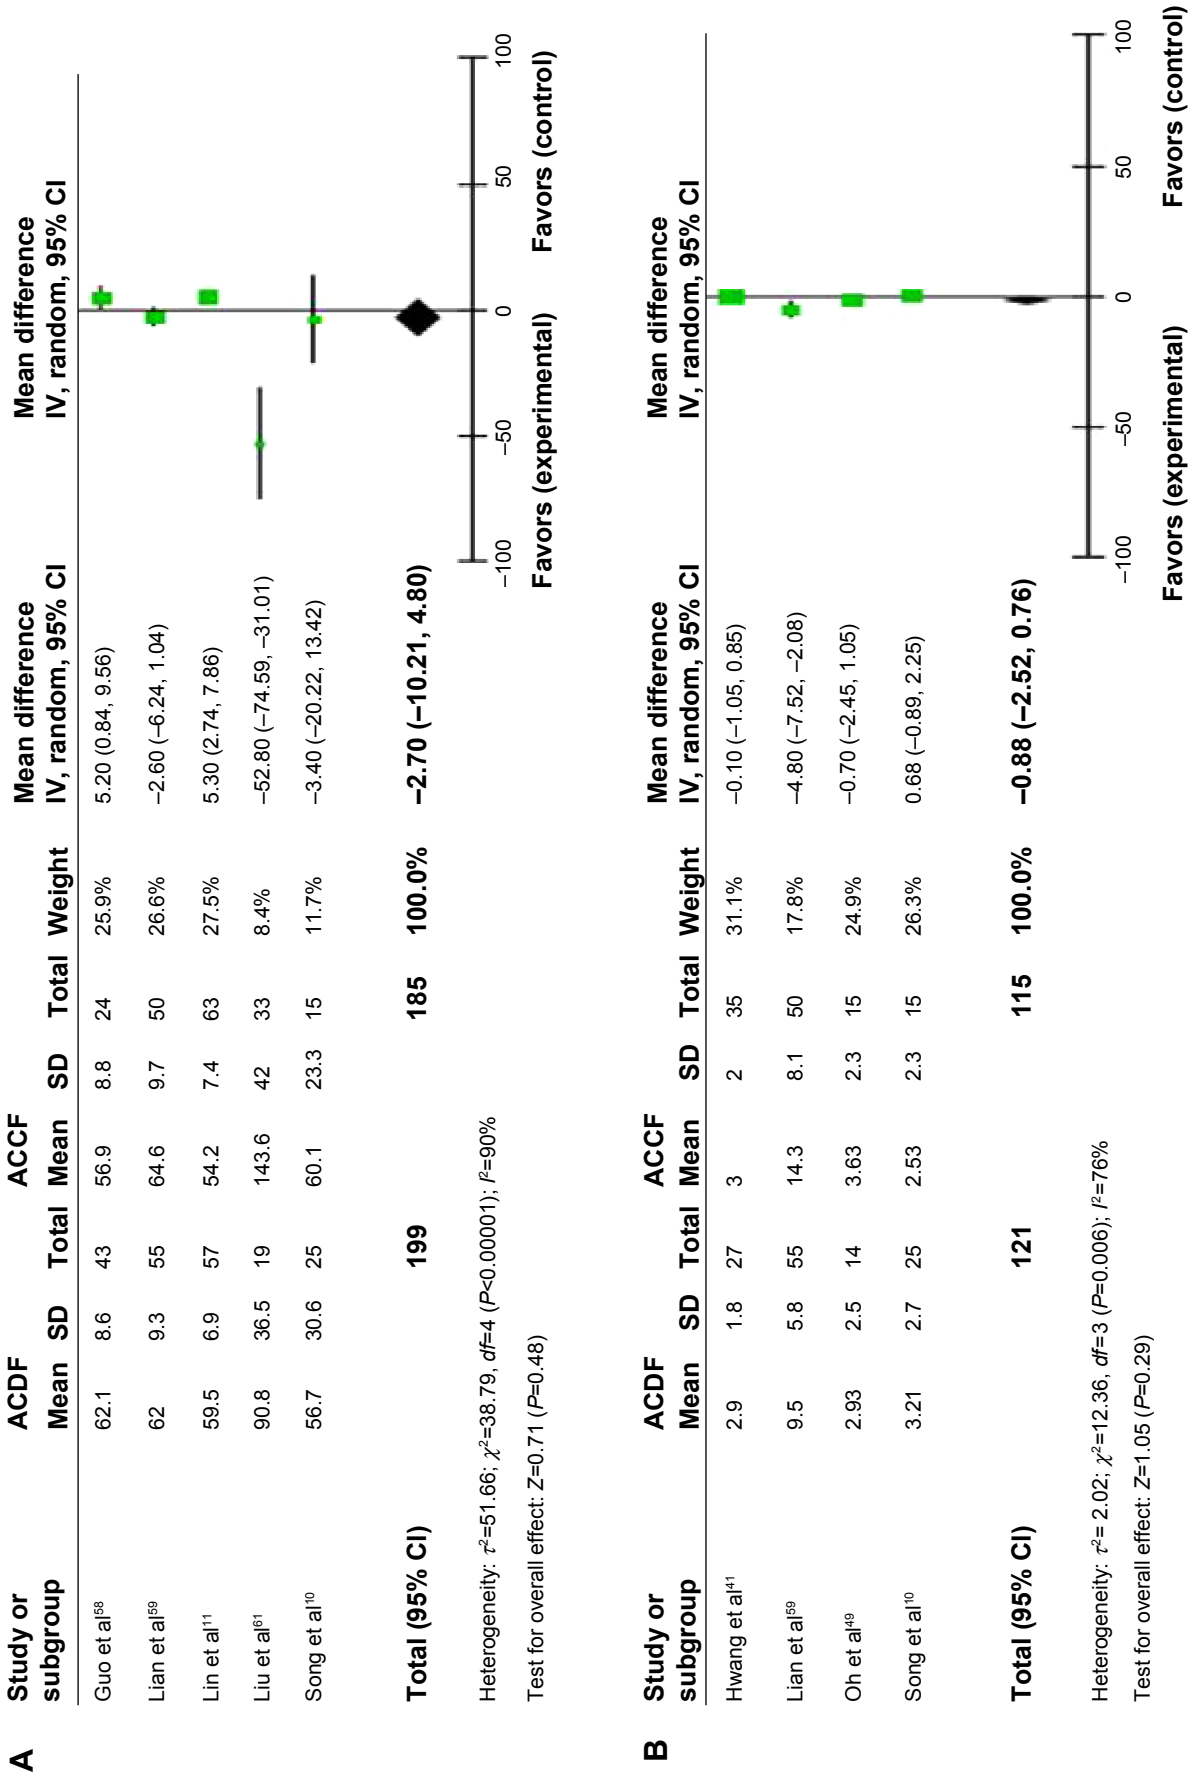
A

| Study or subgroup | ACDF Mean | ACDF SD | ACDF Total | ACCF Mean | ACCF SD | ACCF Total | Weight | Mean difference IV, random, 95% CI |
|---|---|---|---|---|---|---|---|---|
| Guo et al$^{58}$ | 62.1 | 8.6 | 43 | 56.9 | 8.8 | 24 | 25.9% | 5.20 (0.84, 9.56) |
| Lian et al$^{59}$ | 62 | 9.3 | 55 | 64.6 | 9.7 | 50 | 26.6% | −2.60 (−6.24, 1.04) |
| Lin et al$^{11}$ | 59.5 | 6.9 | 57 | 54.2 | 7.4 | 63 | 27.5% | 5.30 (2.74, 7.86) |
| Liu et al$^{61}$ | 90.8 | 36.5 | 19 | 143.6 | 42 | 33 | 8.4% | −52.80 (−74.59, −31.01) |
| Song et al$^{10}$ | 56.7 | 30.6 | 25 | 60.1 | 23.3 | 15 | 11.7% | −3.40 (−20.22, 13.42) |
| Total (95% CI) | | | 199 | | | 185 | 100.0% | −2.70 (−10.21, 4.80) |

Heterogeneity: $\tau^2$=51.66; $\chi^2$=38.79, $df$=4 ($P$<0.00001); $I^2$=90%
Test for overall effect: $Z$=0.71 ($P$=0.48)

Mean difference IV, random, 95% CI
−100 −50 0 50 100
Favors (experimental) Favors (control)

B

| Study or subgroup | ACDF Mean | ACDF SD | ACDF Total | ACCF Mean | ACCF SD | ACCF Total | Weight | Mean difference IV, random, 95% CI |
|---|---|---|---|---|---|---|---|---|
| Hwang et al$^{41}$ | 2.9 | 1.8 | 27 | 3 | 2 | 35 | 31.1% | −0.10 (−1.05, 0.85) |
| Lian et al$^{59}$ | 9.5 | 5.8 | 55 | 14.3 | 8.1 | 50 | 17.8% | −4.80 (−7.52, −2.08) |
| Oh et al$^{49}$ | 2.93 | 2.5 | 14 | 3.63 | 2.3 | 15 | 24.9% | −0.70 (−2.45, 1.05) |
| Song et al$^{10}$ | 3.21 | 2.7 | 25 | 2.53 | 2.3 | 15 | 26.3% | 0.68 (−0.89, 2.25) |
| Total (95% CI) | | | 121 | | | 115 | 100.0% | −0.88 (−2.52, 0.76) |

Heterogeneity: $\tau^2$= 2.02; $\chi^2$=12.36, $df$=3 ($P$=0.006); $I^2$=76%
Test for overall effect: $Z$=1.05 ($P$=0.29)

Mean difference IV, random, 95% CI
−100 −50 0 50 100
Favors (experimental) Favors (control)